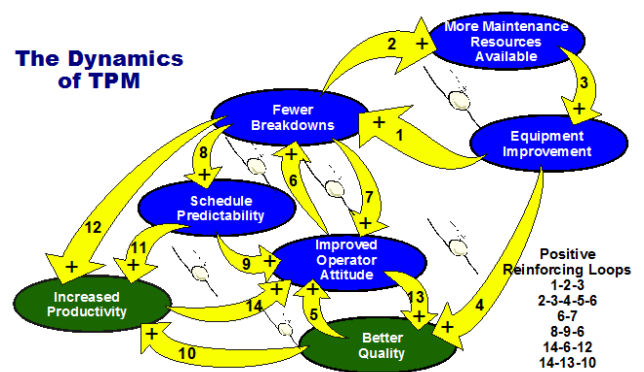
The Dynamics of TPM

More Maintenance Resources Available

Fewer Breakdowns

Equipment Improvement

Schedule Predictability

Improved Operator Attitude

Increased Productivity

Better Quality

2 +

3 +

+ 1

8 +

+ 6

7 +

12

11 +

+

9 +

+

4

13 +

14 +

+ 5

+ 10

+

Positive Reinforcing Loops
1-2-3
2-3-4-5-6
6-7
8-9-6
14-6-12
14-13-10